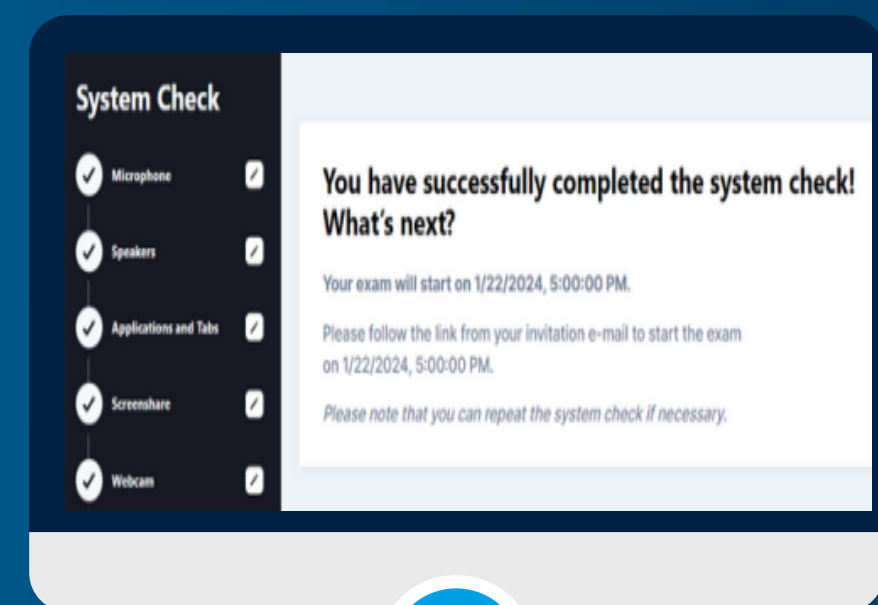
System Check

Microphone

Speakers

Applications and Tabs

Screenshare

Webcam

You have successfully completed the system check! What's next?

Your exam will start on 1/22/2024, 5:00:00 PM.

Please follow the link from your invitation e-mail to start the exam on 1/22/2024, 5:00:00 PM.

Please note that you can repeat the system check if necessary.